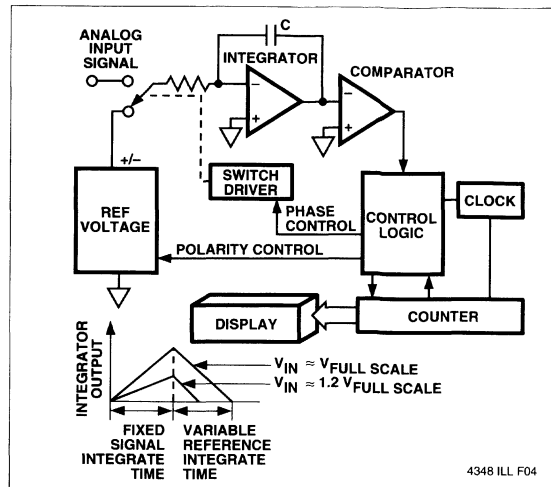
ANALOG INPUT SIGNAL

C

INTEGRATOR

COMPARATOR

–

+

–

+

+/–

REF VOLTAGE

SWITCH DRIVER

PHASE CONTROL

CONTROL LOGIC

CLOCK

POLARITY CONTROL

DISPLAY

COUNTER

INTEGRATOR OUTPUT

$V_{IN} \approx V_{FULL\ SCALE}$

$V_{IN} \approx 1.2\ V_{FULL\ SCALE}$

FIXED SIGNAL INTEGRATE TIME

VARIABLE REFERENCE INTEGRATE TIME

4348 ILL F04